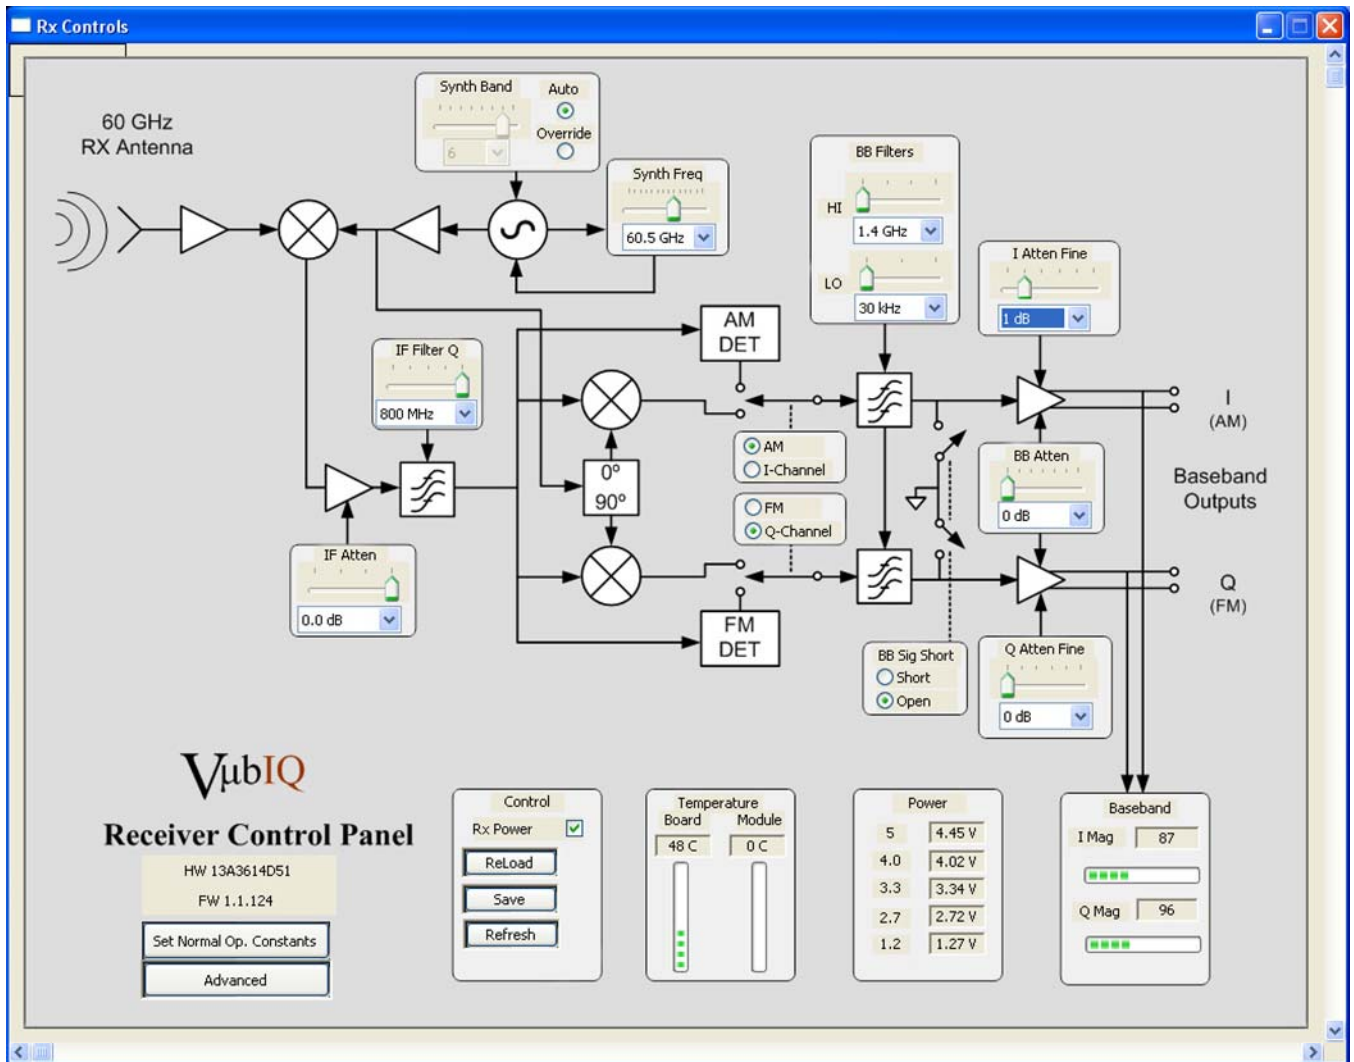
Rx Controls

60 GHz
RX Antenna

Synth Band
Auto
Override
6

Synth Freq
60.5 GHz

BB Filters
HI
1.4 GHz
LO
30 kHz

I Atten Fine
1 dB

AM
DET

IF Filter Q
800 MHz

0°
90°

AM
I-Channel

FM
Q-Channel

BB Atten
0 dB

I
(AM)

Baseband
Outputs

Q
(FM)

IF Atten
0.0 dB

FM
DET

BB Sig Short
Short
Open

Q Atten Fine
0 dB

VμbIQ

Receiver Control Panel

HW 13A3614D51
FW 1.1.124

Set Normal Op. Constants

Advanced

Control
Rx Power
ReLoad
Save
Refresh

Temperature
Board
Module
48 C
0 C

Power

| 5 | 4.45 V |
|---|---|
| 4.0 | 4.02 V |
| 3.3 | 3.34 V |
| 2.7 | 2.72 V |
| 1.2 | 1.27 V |

Baseband
I Mag
87
Q Mag
96